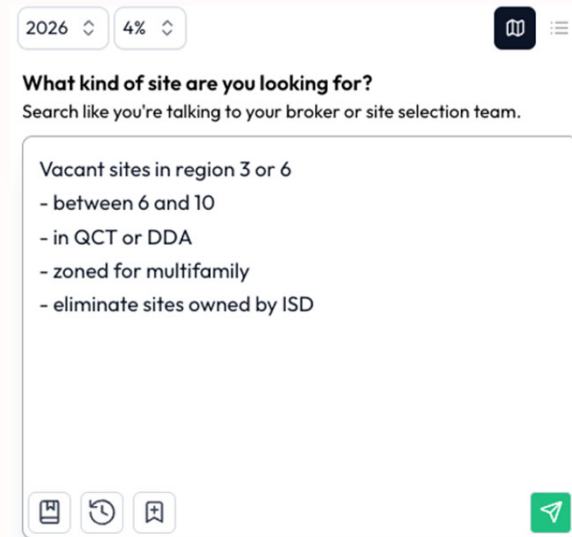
2026 4%

What kind of site are you looking for?
Search like you're talking to your broker or site selection team.

Vacant sites in region 3 or 6
- between 6 and 10
- in QCT or DDA
- zoned for multifamily
- eliminate sites owned by ISD